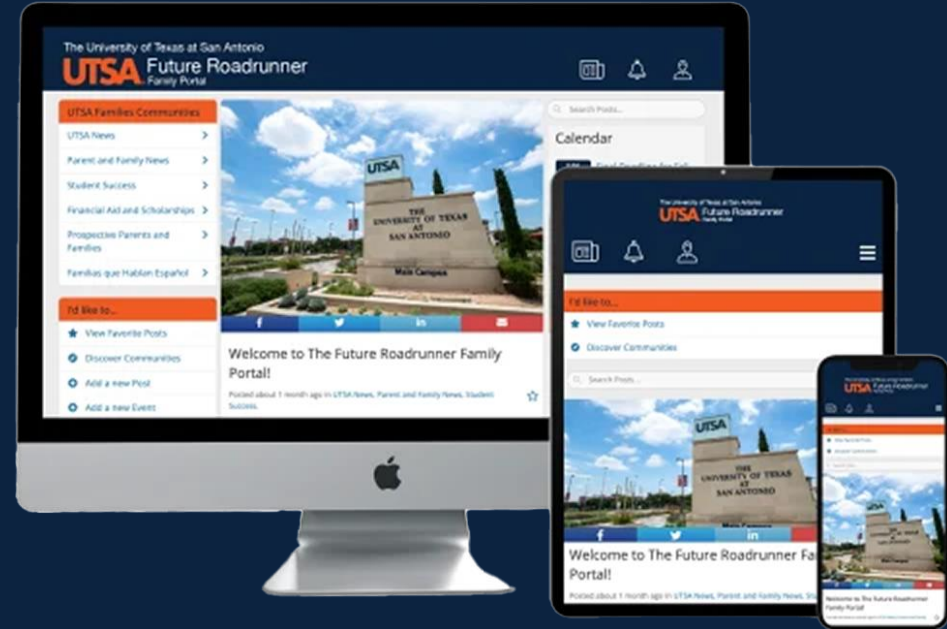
The University of Texas at San Antonio
UTSA Future Roadrunner
Family Portal

UTSA Families Communities
UTSA News
Parent and Family News
Student Success
Financial Aid and Scholarships
Prospective Parents and Families
Familias que Hablan Español

I'd like to...
View Favorite Posts
Discover Communities
Add a new Post
Add a new Event

UTSA
THE UNIVERSITY OF TEXAS AT SAN ANTONIO
Main Campus

f
in

Welcome to The Future Roadrunner Family Portal!

Posted about 1 month ago in UTSA News, Parent and Family News, Student Success.

Search Posts...

Calendar

The University of Texas at San Antonio
UTSA Future Roadrunner
Family Portal

I'd like to...
View Favorite Posts
Discover Communities

Search Posts...

UTSA
THE UNIVERSITY OF TEXAS AT SAN ANTONIO
Main Campus

f
in

Welcome to The Future Roadrunner Fa
Portal!

Posted about 1 month ago in UTSA News, Parent and Family News, St

UTSA Future Roadrunner

Welcome to The Future Roadrunner Family Portal